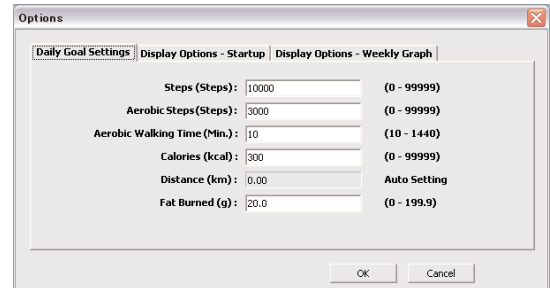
Options

Daily Goal Settings | Display Options - Startup | Display Options - Weekly Graph

| | | |
|---|---|---|
| Steps (Steps) : | 10000 | (0 - 99999) |
| Aerobic Steps(Steps) : | 3000 | (0 - 99999) |
| Aerobic Walking Time (Min.) : | 10 | (10 - 1440) |
| Calories (kcal) : | 300 | (0 - 99999) |
| Distance (km) : | 0.00 | Auto Setting |
| Fat Burned (g) : | 20.0 | (0 - 199.9) |

OK Cancel